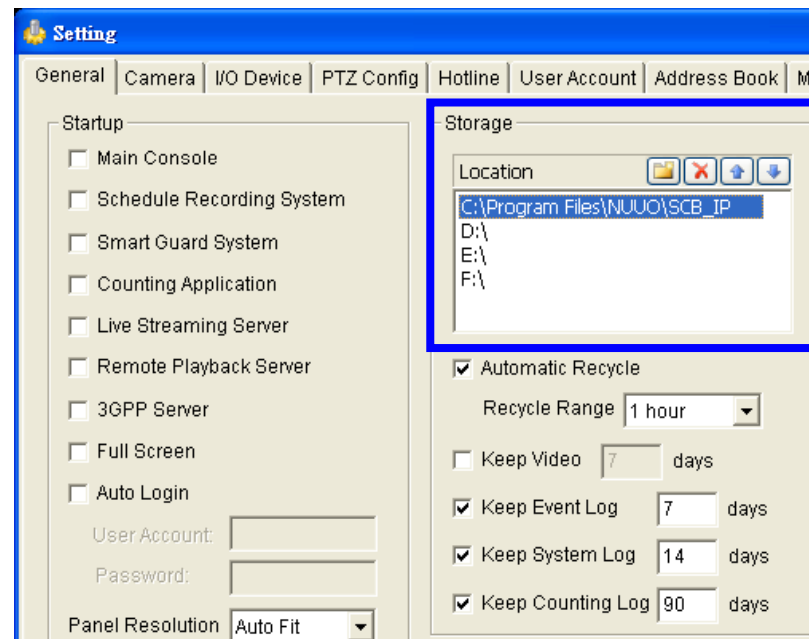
Setting

General | Camera | I/O Device | PTZ Config | Hotline | User Account | Address Book | M

Startup

Main Console

Schedule Recording System

Smart Guard System

Counting Application

Live Streaming Server

Remote Playback Server

3GPP Server

Full Screen

Auto Login

User Account:

Password:

Panel Resolution Auto Fit

Storage

Location

C:\Program Files\NUUO\SCB_IP
D:\
E:\
F:\

Automatic Recycle

Recycle Range 1 hour

Keep Video 7 days

Keep Event Log 7 days

Keep System Log 14 days

Keep Counting Log 90 days